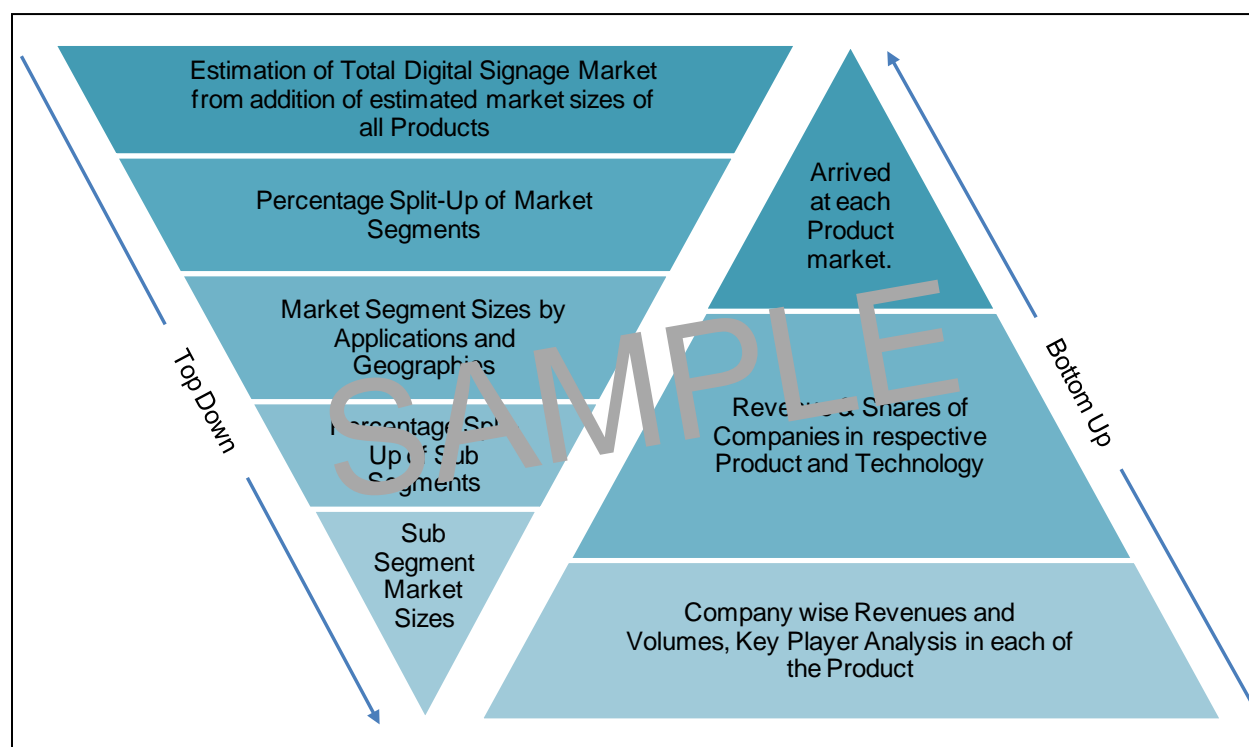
Estimation of Total Digital Signage Market from addition of estimated market sizes of all Products

Percentage Split-Up of Market Segments

Market Segment Sizes by Applications and Geographi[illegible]s

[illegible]ercentage Spl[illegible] Up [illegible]f Sub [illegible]egments

Sub Segment Market Sizes

Top Down

Arrived at each Product market.

Reve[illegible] & Shares of Companies in respective Product and Technology

Company wise Revenues and Volumes, Key Player Analysis in each of the Product

Bottom Up

SAMPLE